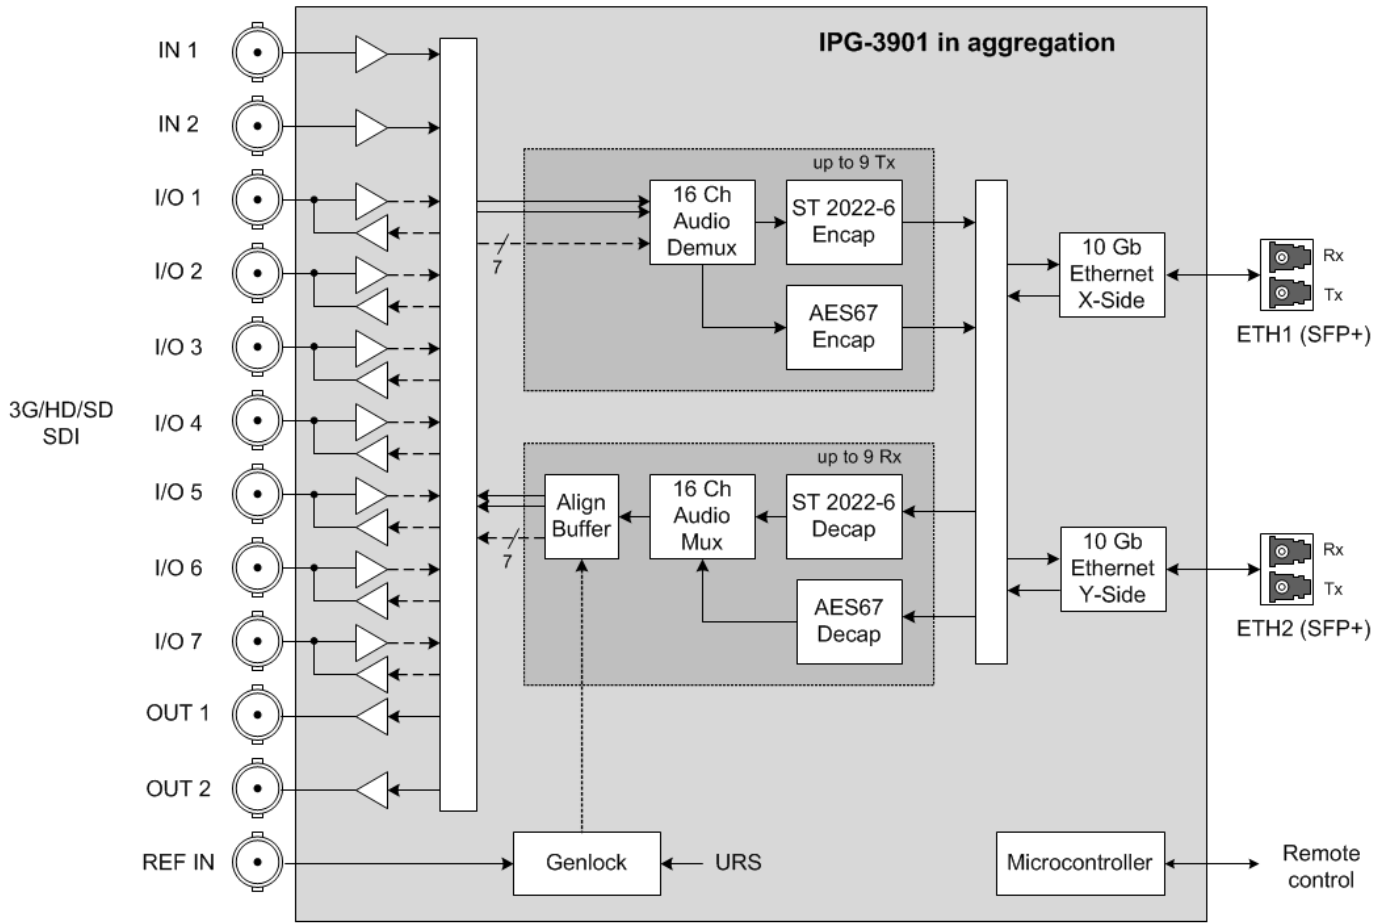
IPG-3901 in aggregation

IN 1
IN 2
I/O 1
I/O 2
I/O 3
3G/HD/SD SDI
I/O 4
I/O 5
I/O 6
I/O 7
OUT 1
OUT 2
REF IN

up to 9 Tx
7
16 Ch Audio Demux
ST 2022-6 Encap
AES67 Encap

up to 9 Rx
Align Buffer
7
16 Ch Audio Mux
ST 2022-6 Decap
AES67 Decap

10 Gb Ethernet X-Side
Rx
Tx
ETH1 (SFP+)

10 Gb Ethernet Y-Side
Rx
Tx
ETH2 (SFP+)

Genlock
URS
Microcontroller
Remote control